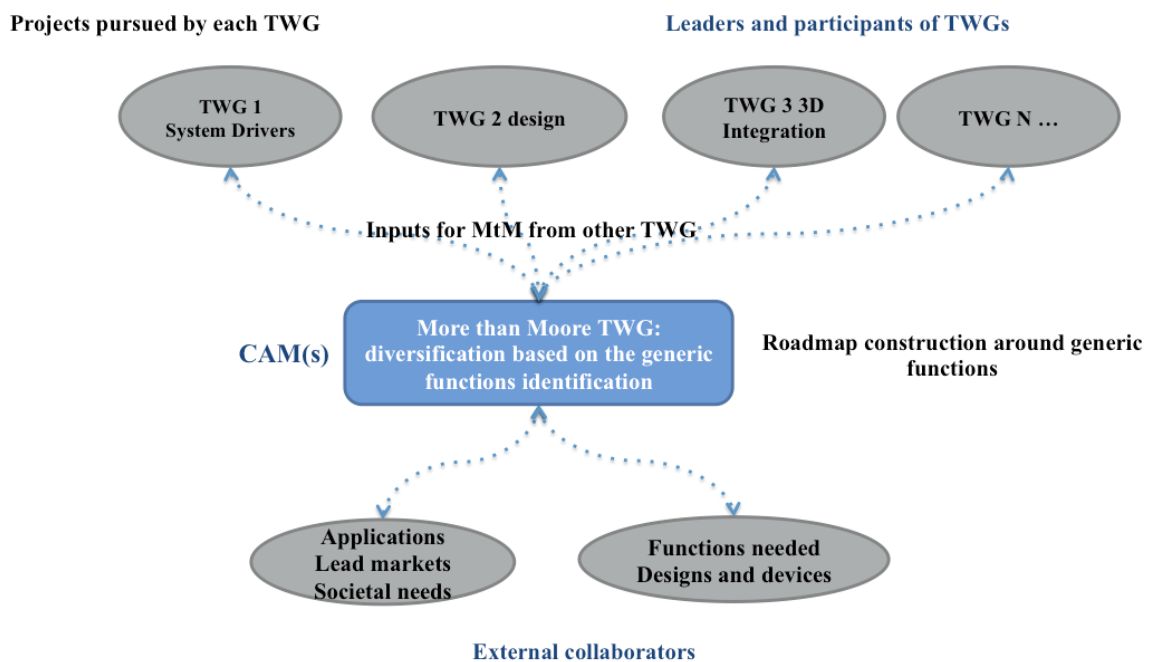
Projects pursued by each TWG

Leaders and participants of TWGs

TWG 1
System Drivers

TWG 2 design

TWG 3 3D
Integration

TWG N …

Inputs for MtM from other TWG

CAM(s)

More than Moore TWG:
diversification based on the generic functions identification

Roadmap construction around generic functions

Applications
Lead markets
Societal needs

Functions needed
Designs and devices

External collaborators